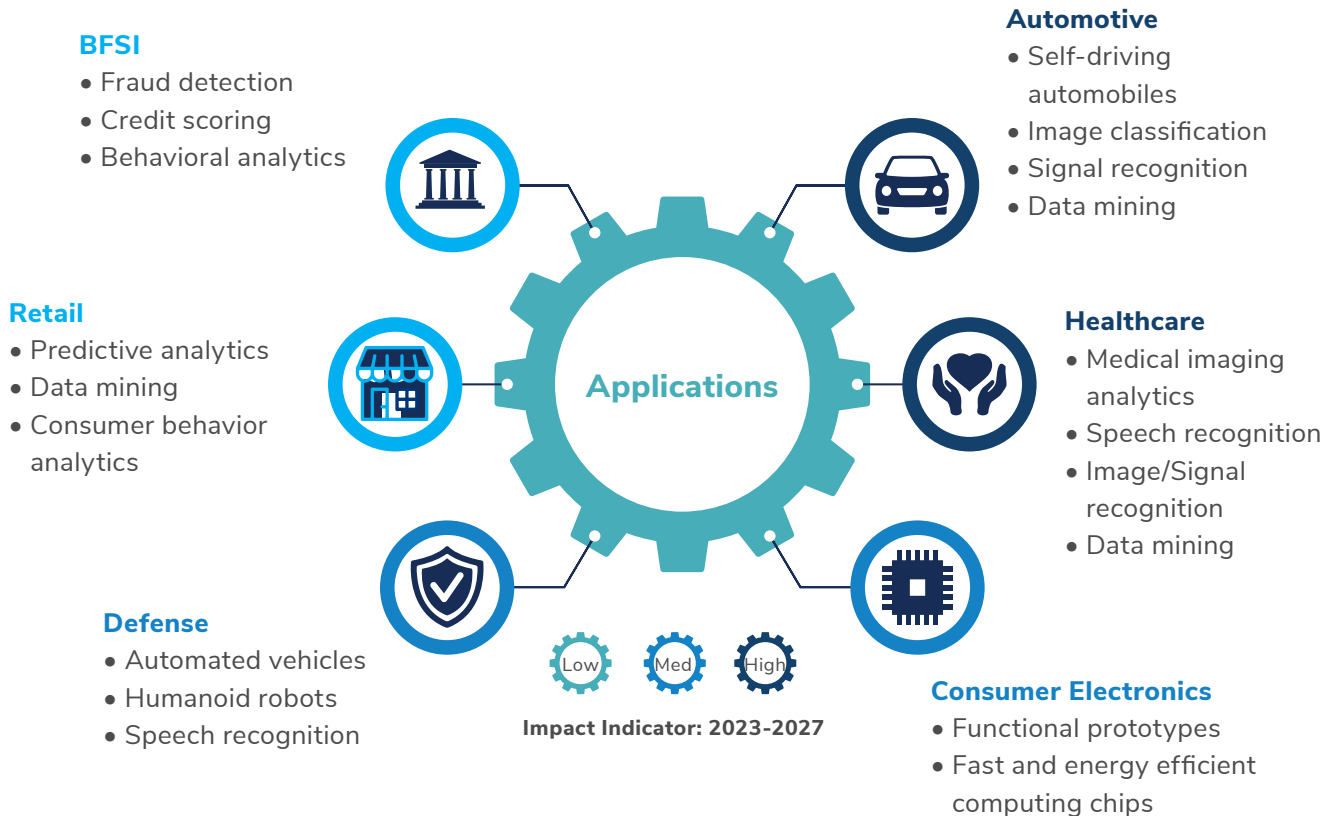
BFSI
• Fraud detection
• Credit scoring
• Behavioral analytics

Automotive
• Self-driving automobiles
• Image classification
• Signal recognition
• Data mining

Retail
• Predictive analytics
• Data mining
• Consumer behavior analytics

Applications

Healthcare
• Medical imaging analytics
• Speech recognition
• Image/Signal recognition
• Data mining

Defense
• Automated vehicles
• Humanoid robots
• Speech recognition

Low
Med
High
Impact Indicator: 2023-2027

Consumer Electronics
• Functional prototypes
• Fast and energy efficient computing chips